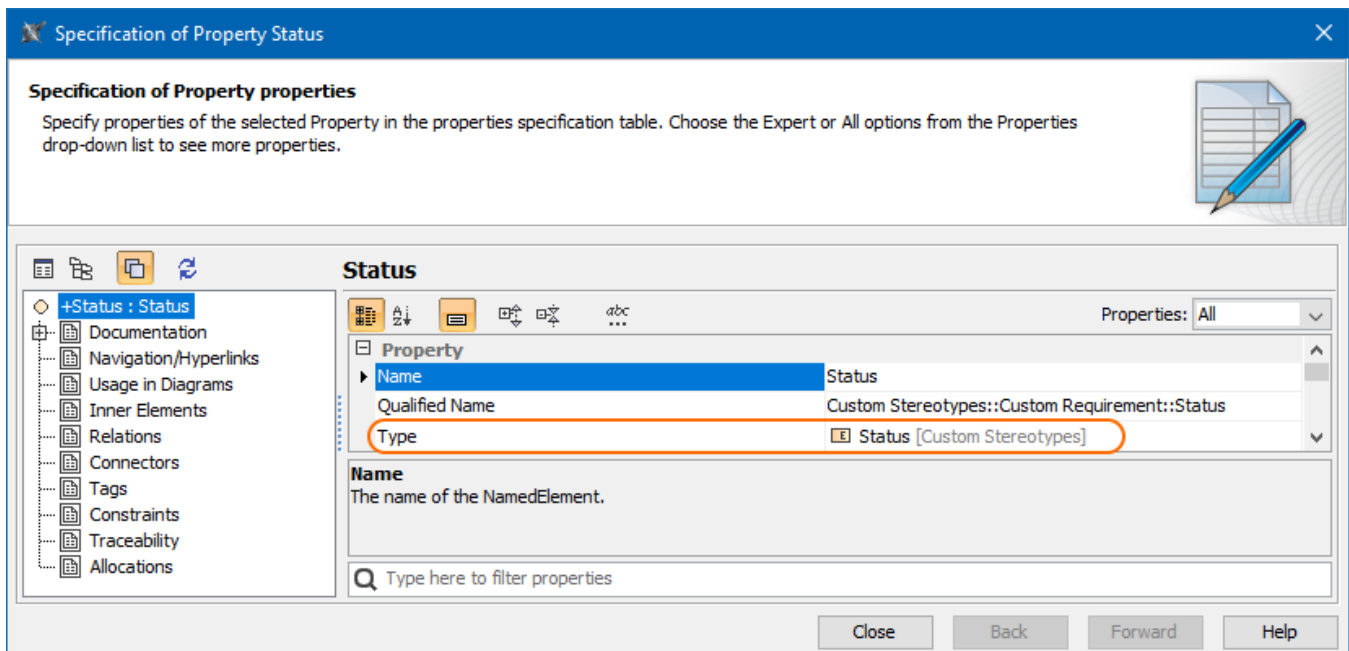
Specification of Property Status

Specification of Property properties

Specify properties of the selected Property in the properties specification table. Choose the Expert or All options from the Properties drop-down list to see more properties.

+Status : Status
Documentation
Navigation/Hyperlinks
Usage in Diagrams
Inner Elements
Relations
Connectors
Tags
Constraints
Traceability
Allocations

Status

Properties: All

| Property | |
|---|---|
| Name | Status |
| Qualified Name | Custom Stereotypes::Custom Requirement::Status |
| Type | Status [Custom Stereotypes] |

Name
The name of the NamedElement.

Type here to filter properties

Close Back Forward Help